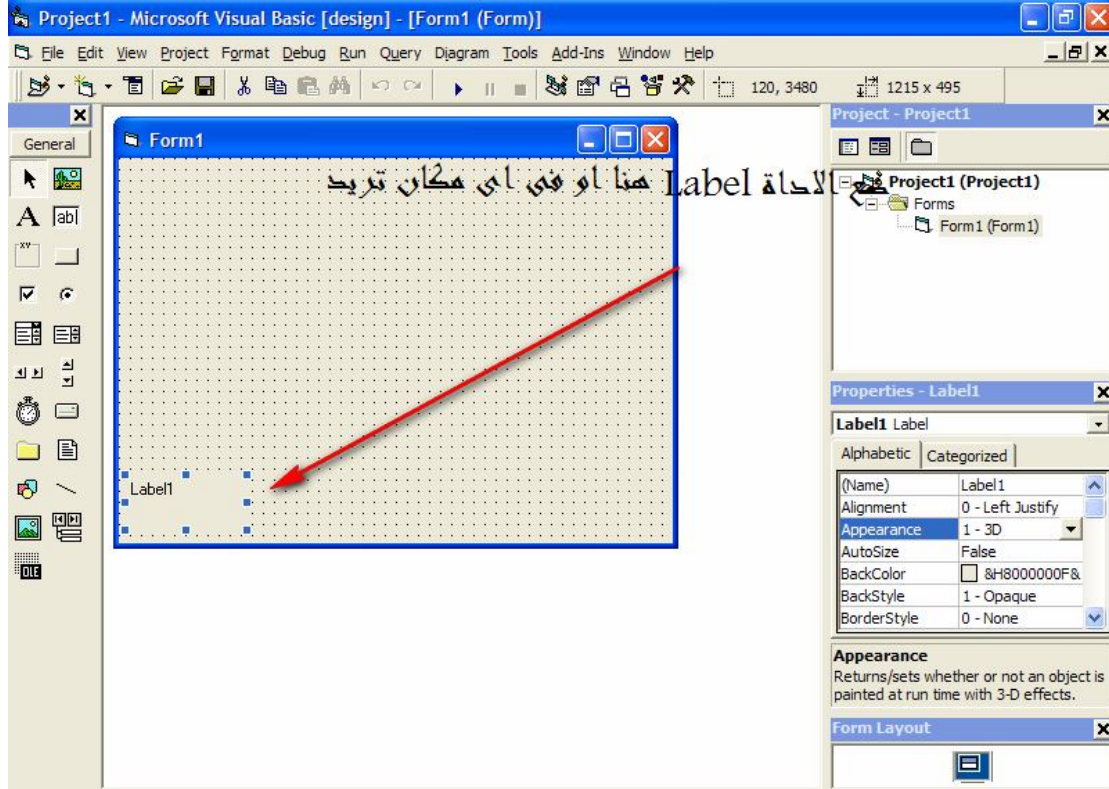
Project1 - Microsoft Visual Basic [design] - [Form1 (Form)]

File Edit View Project Format Debug Run Query Diagram Tools Add-Ins Window Help

120, 3480 1215 x 495

General

Form1

ضع الاداة Label هنا او فى اى مكان تريد

Label1

Project - Project1

Project1 (Project1)
Forms
Form1 (Form1)

Properties - Label1

Label1 Label

Alphabetic Categorized

| (Name) | Label1 |
|---|---|
| Alignment | 0 - Left Justify |
| Appearance | 1 - 3D |
| AutoSize | False |
| BackColor | &H8000000F& |
| BackStyle | 1 - Opaque |
| BorderStyle | 0 - None |

Appearance
Returns/sets whether or not an object is painted at run time with 3-D effects.

Form Layout